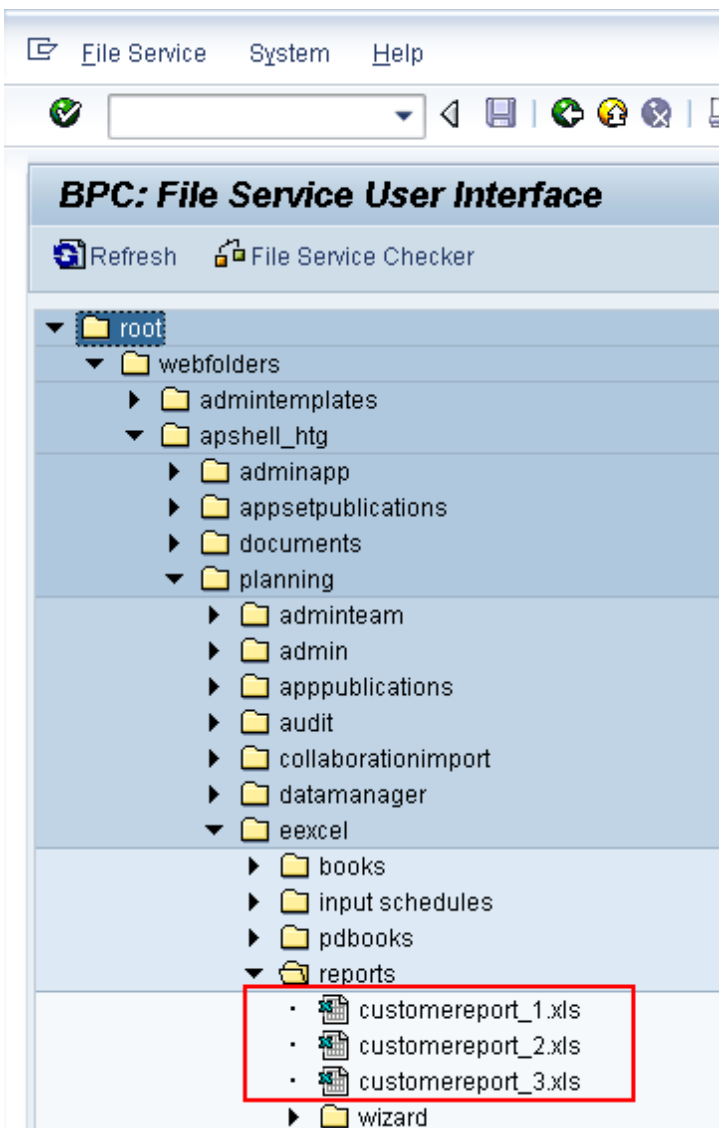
File Service System Help

BPC: File Service User Interface

Refresh File Service Checker

root
webfolders
admintemplates
apshell_htg
adminapp
appsetpublications
documents
planning
adminteam
admin
apppublications
audit
collaborationimport
datamanager
eexcel
books
input schedules
pdbooks
reports
customereport_1.xls
customereport_2.xls
customereport_3.xls
wizard